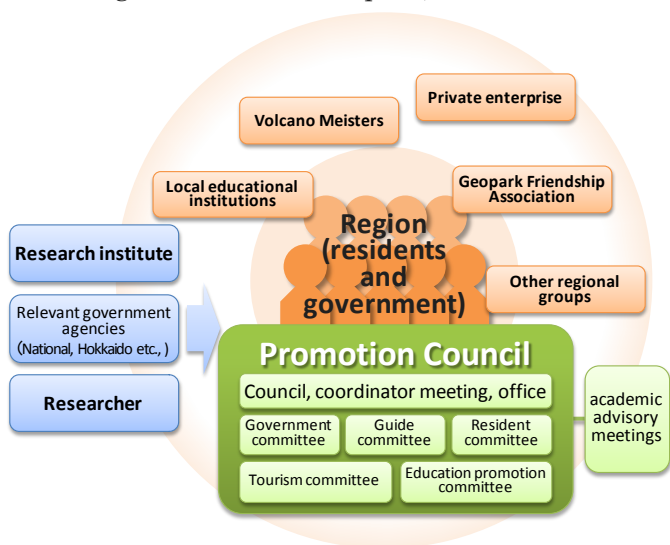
Volcano Meisters

Private enterprise

Local educational institutions

Geopark Friendship Association

Region (residents and government)

Other regional groups

Research institute

Relevant government agencies (National, Hokkaido etc., )

Researcher

Promotion Council

Council, coordinator meeting, office

Government committee

Guide committee

Resident committee

Tourism committee

Education promotion committee

academic advisory meetings